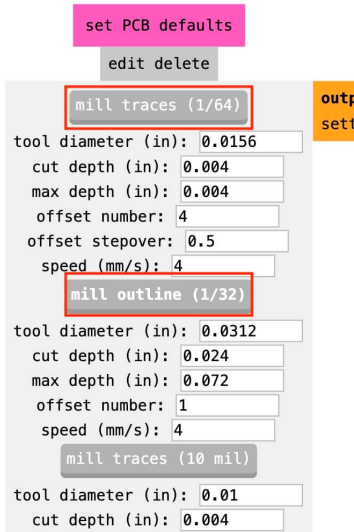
set PCB defaults

edit delete

mill traces (1/64)

outp
sett

tool diameter (in): 0.0156
cut depth (in): 0.004
max depth (in): 0.004
offset number: 4
offset stepover: 0.5
speed (mm/s): 4

mill outline (1/32)

tool diameter (in): 0.0312
cut depth (in): 0.024
max depth (in): 0.072
offset number: 1
speed (mm/s): 4

mill traces (10 mil)

tool diameter (in): 0.01
cut depth (in): 0.004